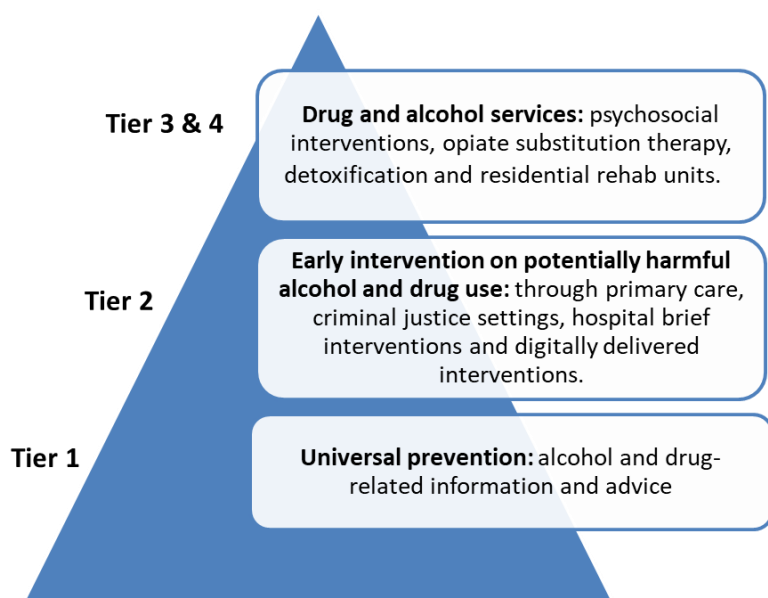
Tier 3 & 4

Drug and alcohol services: psychosocial interventions, opiate substitution therapy, detoxification and residential rehab units.

Tier 2

Early intervention on potentially harmful alcohol and drug use: through primary care, criminal justice settings, hospital brief interventions and digitally delivered interventions.

Tier 1

Universal prevention: alcohol and drug-related information and advice